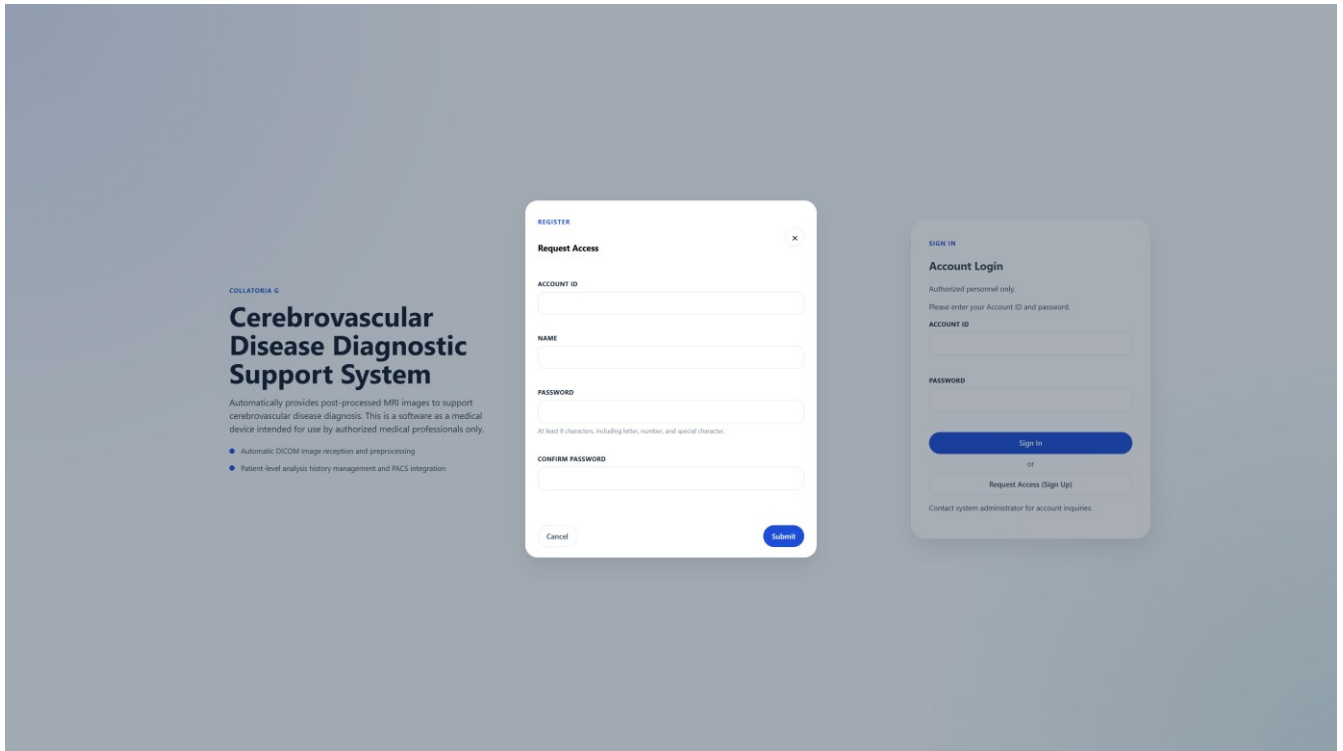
COLLATORIA G

Cerebrovascular Disease Diagnostic Support System

Automatically provides post-processed MRI images to support cerebrovascular disease diagnosis. This is a software as a medical device intended for use by authorized medical professionals only.

- Automatic DICOM image reception and preprocessing
- Patient-level analysis history management and PACS integration

REGISTER

Request Access

×

ACCOUNT ID

NAME

PASSWORD

At least 8 characters, including letter, number, and special character.

CONFIRM PASSWORD

Cancel

Submit

SIGN IN

Account Login

Authorized personnel only.

Please enter your Account ID and password.

ACCOUNT ID

PASSWORD

Sign In

or

Request Access (Sign Up)

Contact system administrator for account inquiries.